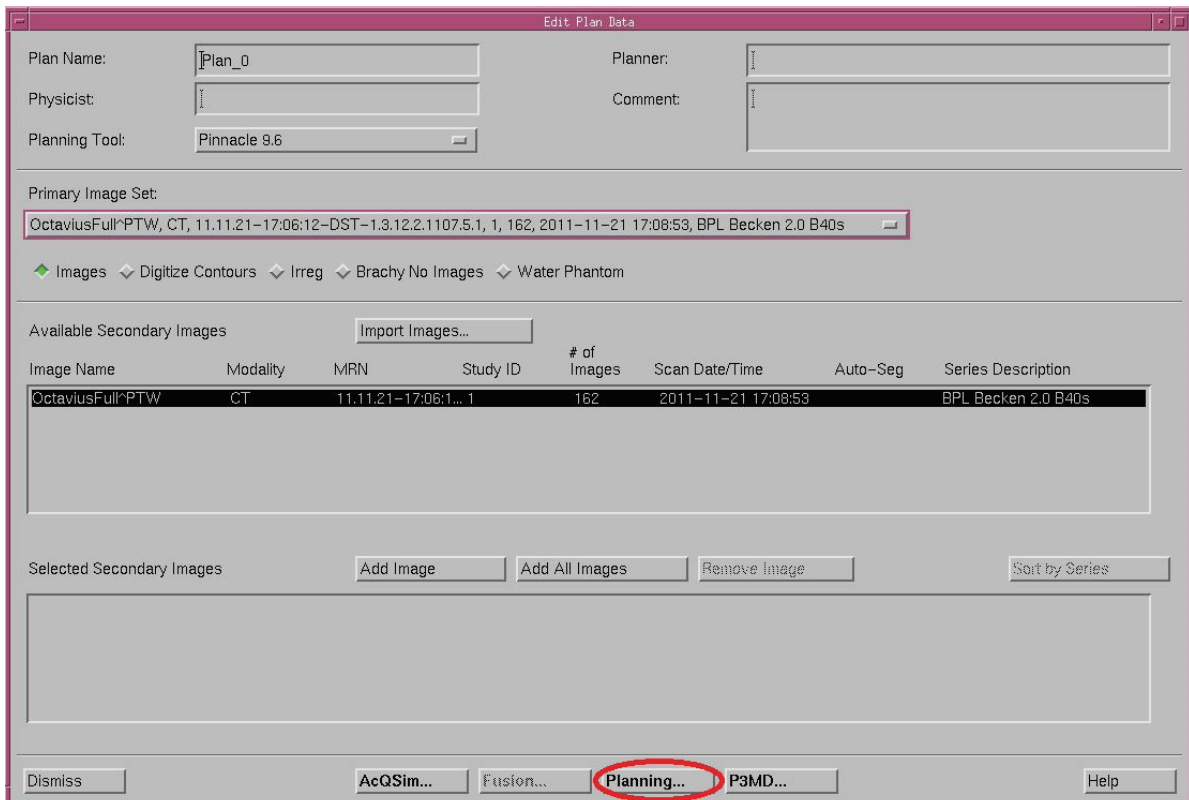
Edit Plan Data

Plan Name: Plan_0
Planner:
Physicist:
Comment:
Planning Tool: Pinnacle 9.6

Primary Image Set:
OctaviusFull^PTW, CT, 11.11.21–17:06:12–DST–1.3.12.2.1107.5.1, 1, 162, 2011–11–21 17:08:53, BPL Becken 2.0 B40s

Images Digitize Contours Irreg Brachy No Images Water Phantom

Available Secondary Images Import Images...

| Image Name | Modality | MRN | Study ID | # of Images | Scan Date/Time | Auto–Seg | Series Description |
|---|---|---|---|---|---|---|---|
| OctaviusFull^PTW | CT | 11.11.21–17:06:1... | 1 | 162 | 2011–11–21 17:08:53 | | BPL Becken 2.0 B40s |

Selected Secondary Images Add Image Add All Images Remove Image Sort by Series

Dismiss AcQSim... Fusion... Planning... P3MD... Help